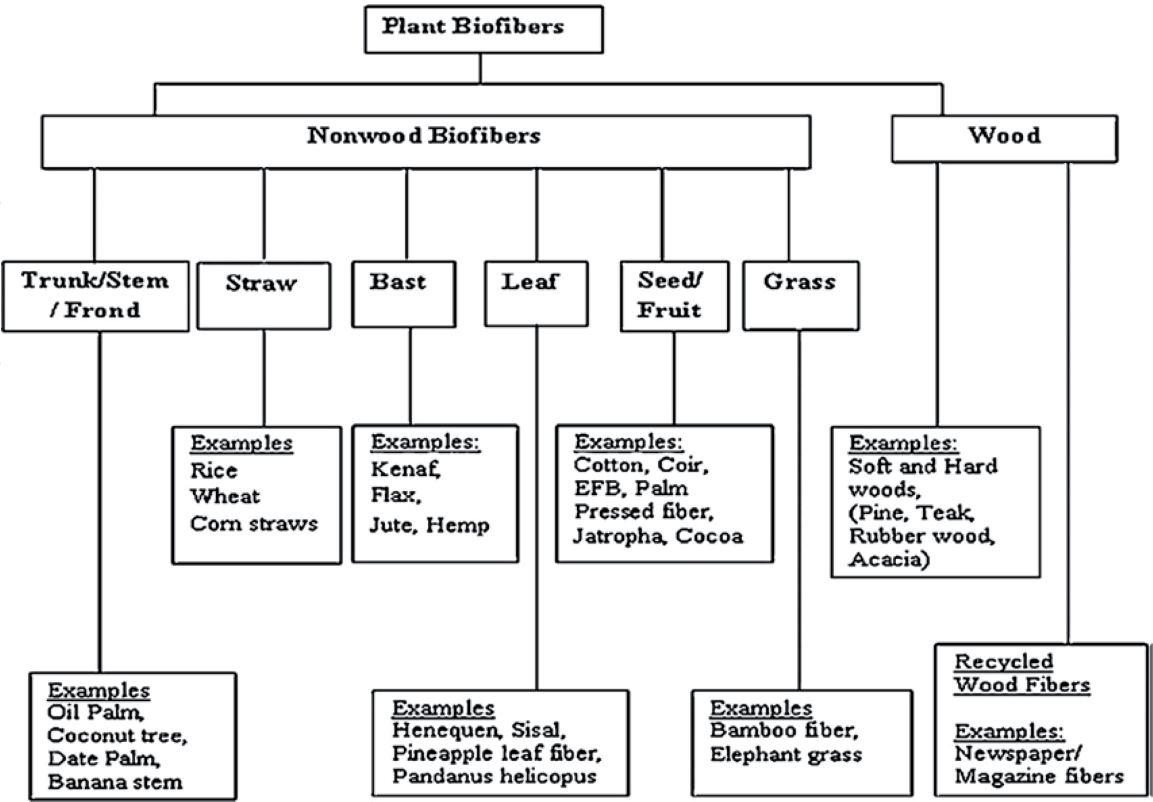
Plant Biofibers

Nonwood Biofibers

Wood

Trunk/Stem / Frond

Straw

Bast

Leaf

Seed/ Fruit

Grass

Examples
Rice
Wheat
Corn straws

Examples:
Kenaf,
Flax,
Jute, Hemp

Examples:
Cotton, Coir,
EFB, Palm
Pressed fiber,
Jatropha, Cocoa

Examples:
Soft and Hard woods,
(Pine, Teak,
Rubber wood,
Acacia)

Examples
Oil Palm,
Coconut tree,
Date Palm,
Banana stem

Examples
Henequen, Sisal,
Pineapple leaf fiber,
Pandanus helicopus

Examples
Bamboo fiber,
Elephant grass

Recycled
Wood Fibers

Examples:
Newspaper/
Magazine fibers